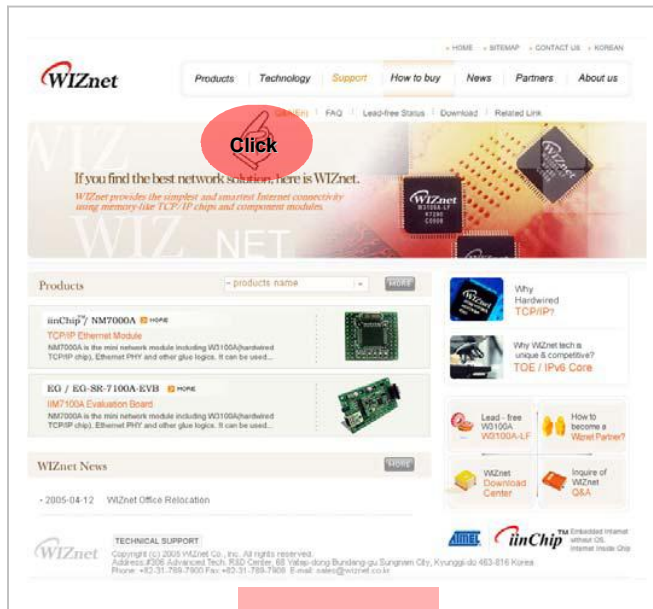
· HOME · SITEMAP · CONTACT US · KOREAN

WIZnet

Products | Technology | Support | How to buy | News | Partners | About us

Q&A(Eng) | FAQ | Lead-free Status | Download | Related Link

Click

If you find the best network solution, here is WIZnet.

WIZnet provides the simplest and smartest Internet connectivity using memory like TCP/IP chips and component modules.

WIZ NET

WIZnet W3100A-LF

WIZnet

Products

- products name

MORE

iinChip™/ NM7000A MORE

TCP/IP Ethernet Module

NM7000A is the mini network module including W3100A(hardwired TCP/IP chip), Ethernet PHY and other glue logics. It can be used...

EG / EG-SR-7100A-EVB MORE

IIM7100A Evaluation Board

NM7000A is the mini network module including W3100A(hardwired TCP/IP chip), Ethernet PHY and other glue logics. It can be used...

Why Hardwired TCP/IP?

Why WIZnet tech is unique & competitive? TOE / IPv6 Core

Lead - free W3100A W3100A-LF

How to become a Wiznet Partner?

WIZnet Download Center

Inquire of WIZnet Q&A

WIZnet News

MORE

· 2005-04-12 WIZnet Office Relocation

WIZnet

TECHNICAL SUPPORT

Copyright (c) 2005 WIZnet Co., Inc. All rights reserved.
Address:#306 Advanced Tech. R&D Center, 68 Yatap-dong Bundang-gu Sungnam City, Kyunggi-do 463-816 Korea
Phone: +82-31-789-7900 Fax:+82-31-789-7908 E-mail: sales@wiznet.co.kr

Atmel

iinChip™ Embedded Internet without OS, Internet Inside Chip